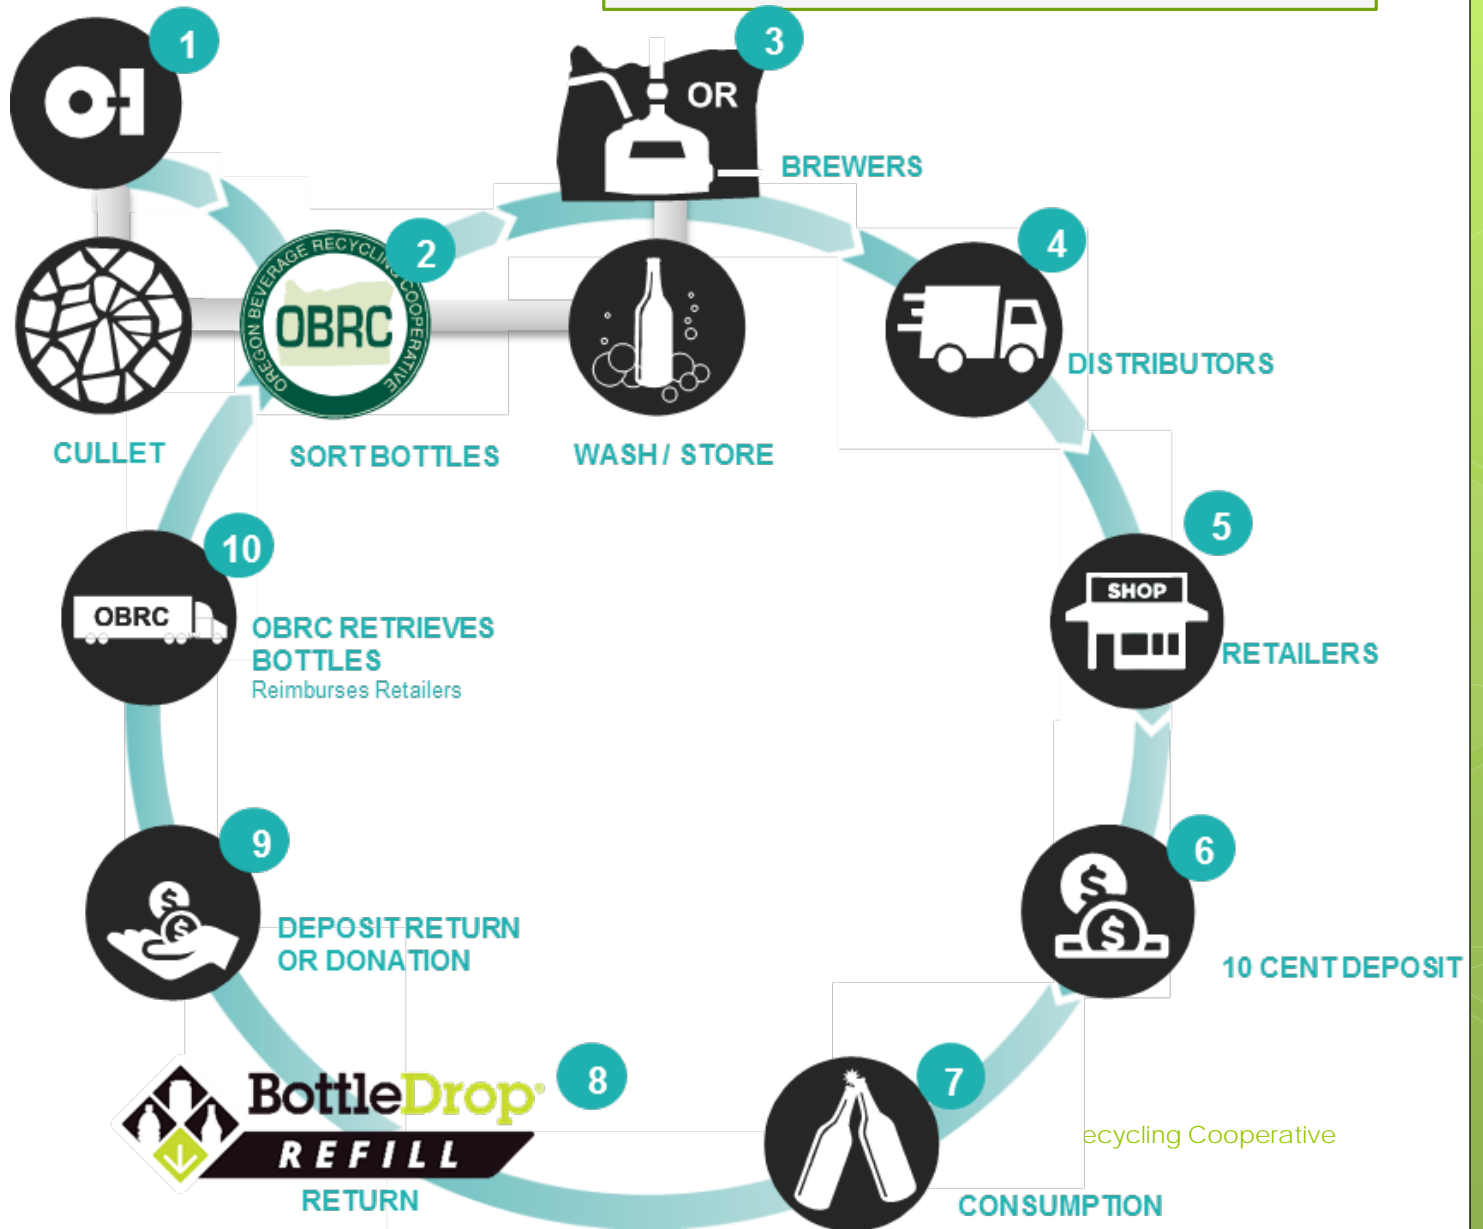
1
O-I

3
OR
BREWERS

2
OREGON BEVERAGE RECYCLING COOPERATIVE
OBRC

CULLET

SORT BOTTLES

WASH / STORE

4
DISTRIBUTORS

5
SHOP
RETAILERS

10
OBRC
OBRC RETRIEVES BOTTLES
Reimburses Retailers

6
10 CENT DEPOSIT

9
DEPOSIT RETURN OR DONATION

8
BottleDrop
REFILL
RETURN

7
CONSUMPTION

ecycling Cooperative